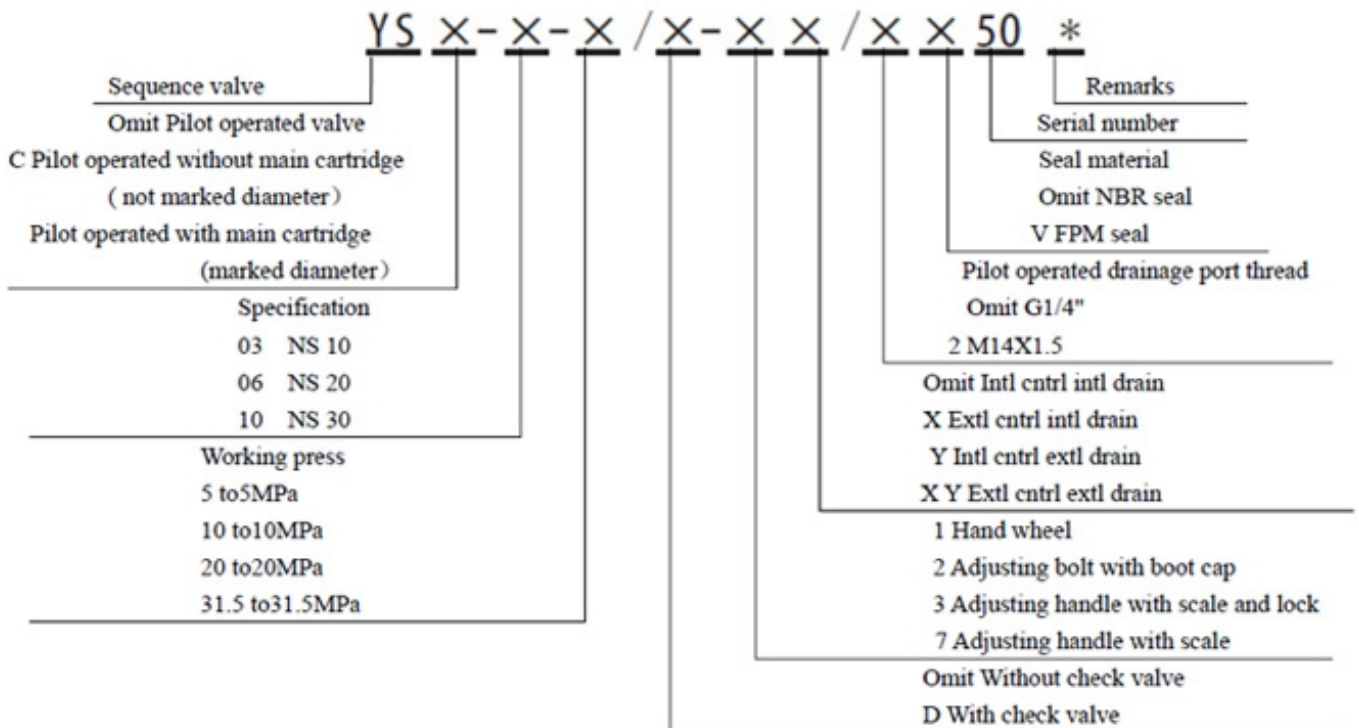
YS × - × - × / × - × × / × × 50 *

Sequence valve

Omit Pilot operated valve
C Pilot operated without main cartridge
( not marked diameter)
Pilot operated with main cartridge
(marked diameter)

Specification
03 NS 10
06 NS 20
10 NS 30

Working press
5 to5MPa
10 to10MPa
20 to20MPa
31.5 to31.5MPa

Remarks

Serial number

Seal material
Omit NBR seal
V FPM seal

Pilot operated drainage port thread
Omit G1/4"
2 M14X1.5

Omit Intl cntrl intl drain
X Extl cntrl intl drain
Y Intl cntrl extl drain
X Y Extl cntrl extl drain

1 Hand wheel
2 Adjusting bolt with boot cap
3 Adjusting handle with scale and lock
7 Adjusting handle with scale

Omit Without check valve
D With check valve